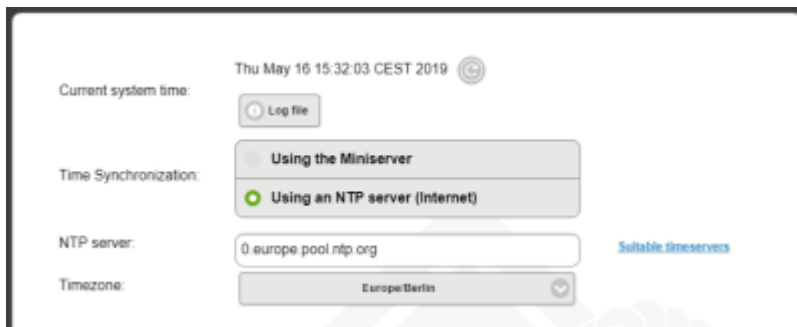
Current system time:

Thu May 16 15:32:03 CEST 2019

Log file

Time Synchronization:

Using the Miniserver

Using an NTP server (Internet)

NTP server:

0.europe.pool.ntp.org

Suitable timeservers

Timezone:

Europe/Berlin